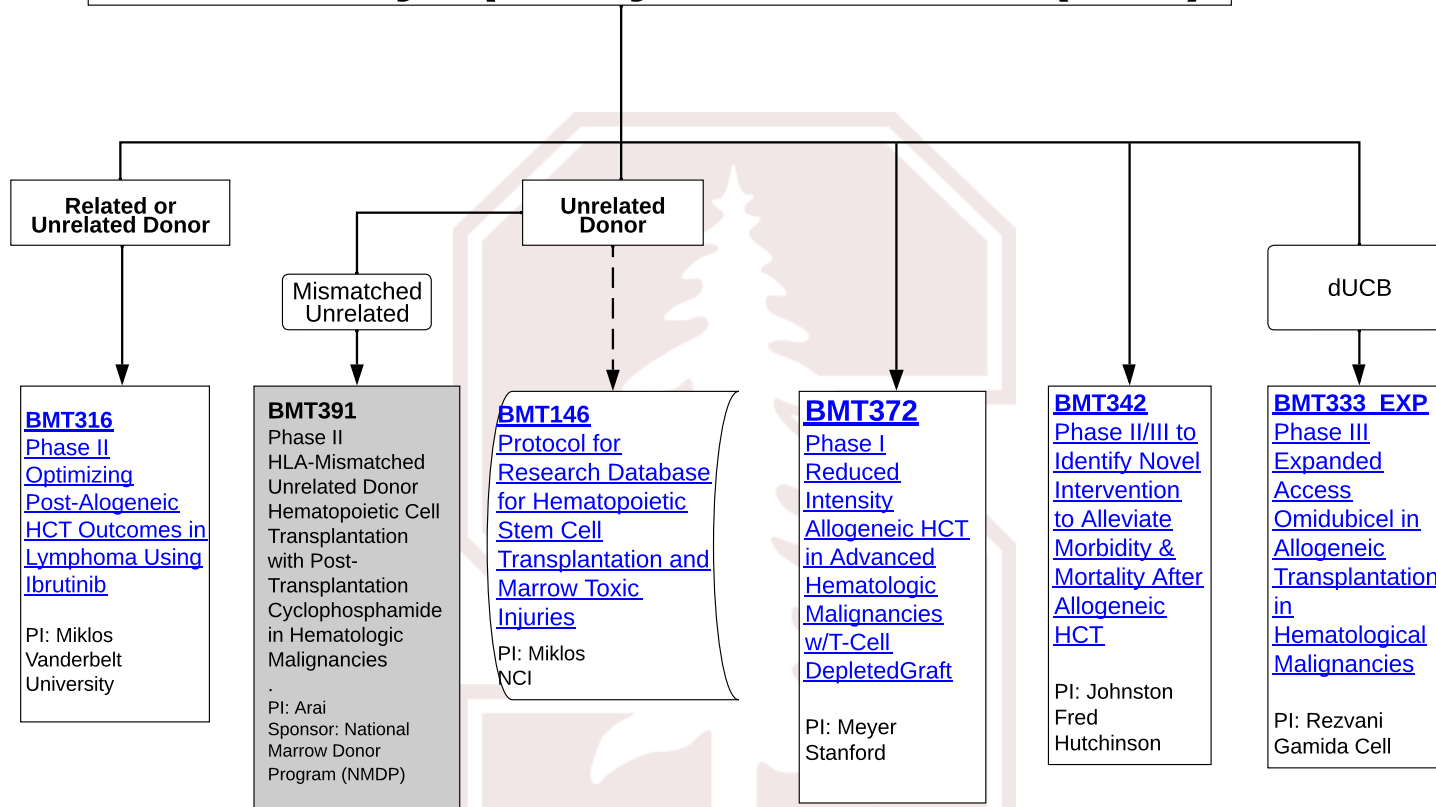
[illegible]

Related or Unrelated Donor

Unrelated Donor

Mismatched Unrelated

dUCB

BMT316
Phase II Optimizing Post-Alogeneic HCT Outcomes in Lymphoma Using Ibrutinib

PI: Miklos
Vanderbelt University

BMT391
Phase II HLA-Mismatched Unrelated Donor Hematopoietic Cell Transplantation with Post-Transplantation Cyclophosphamide in Hematologic Malignancies
.
PI: Arai
Sponsor: National Marrow Donor Program (NMDP)

BMT146
Protocol for Research Database for Hematopoietic Stem Cell Transplantation and Marrow Toxic Injuries

PI: Miklos
NCI

BMT372
Phase I Reduced Intensity Allogeneic HCT in Advanced Hematologic Malignancies w/T-Cell DepletedGraft

PI: Meyer
Stanford

BMT342
Phase II/III to Identify Novel Intervention to Alleviate Morbidity & Mortality After Allogeneic HCT

PI: Johnston
Fred Hutchinson

BMT333_EXP
Phase III Expanded Access Omidubicel in Allogeneic Transplantation in Hematological Malignancies

PI: Rezvani
Gamida Cell